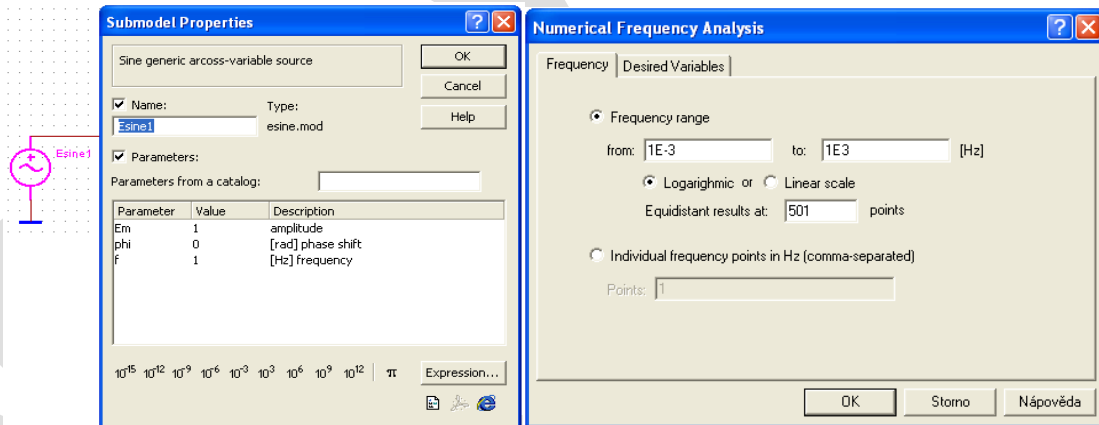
Esine1

Submodel Properties

Sine generic arcoss-variable source

OK

Cancel

Help

Name:

Type:

Esine1

esine.mod

Parameters:

Parameters from a catalog:

| Parameter | Value | Description |
|---|---|---|
| Em | 1 | amplitude |
| phi | 0 | [rad] phase shift |
| f | 1 | [Hz] frequency |

$10^{15}$ $10^{12}$ $10^{9}$ $10^{6}$ $10^{3}$ $10^{-3}$ $10^{6}$ $10^{9}$ $10^{12}$ π

Expression...

Numerical Frequency Analysis

Frequency | Desired Variables

Frequency range

from: 1E-3 to: 1E3 [Hz]

Logarighmic or Linear scale

Equidistant results at: 501 points

Individual frequency points in Hz (comma-separated)

Points: 1

OK Storno Nápověda